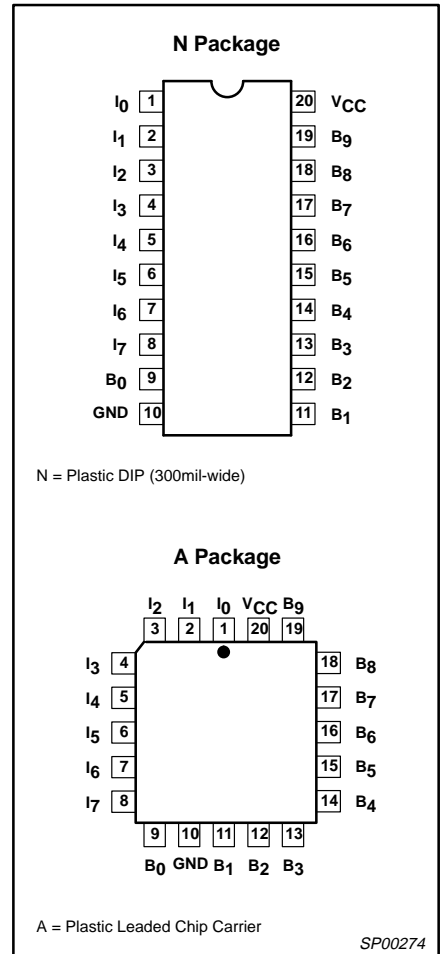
N Package

$I_0$ 1
$I_1$ 2
$I_2$ 3
$I_3$ 4
$I_4$ 5
$I_5$ 6
$I_6$ 7
$I_7$ 8
$B_0$ 9
GND 10

20 $V_{CC}$
19 $B_9$
18 $B_8$
17 $B_7$
16 $B_6$
15 $B_5$
14 $B_4$
13 $B_3$
12 $B_2$
11 $B_1$

N = Plastic DIP (300mil-wide)

A Package

$I_2$ 3
$I_1$ 2
$I_0$ 1
$V_{CC}$ 20
$B_9$ 19

$I_3$ 4
$I_4$ 5
$I_5$ 6
$I_6$ 7
$I_7$ 8

18 $B_8$
17 $B_7$
16 $B_6$
15 $B_5$
14 $B_4$

9 $B_0$
10 GND
11 $B_1$
12 $B_2$
13 $B_3$

A = Plastic Leaded Chip Carrier

SP00274